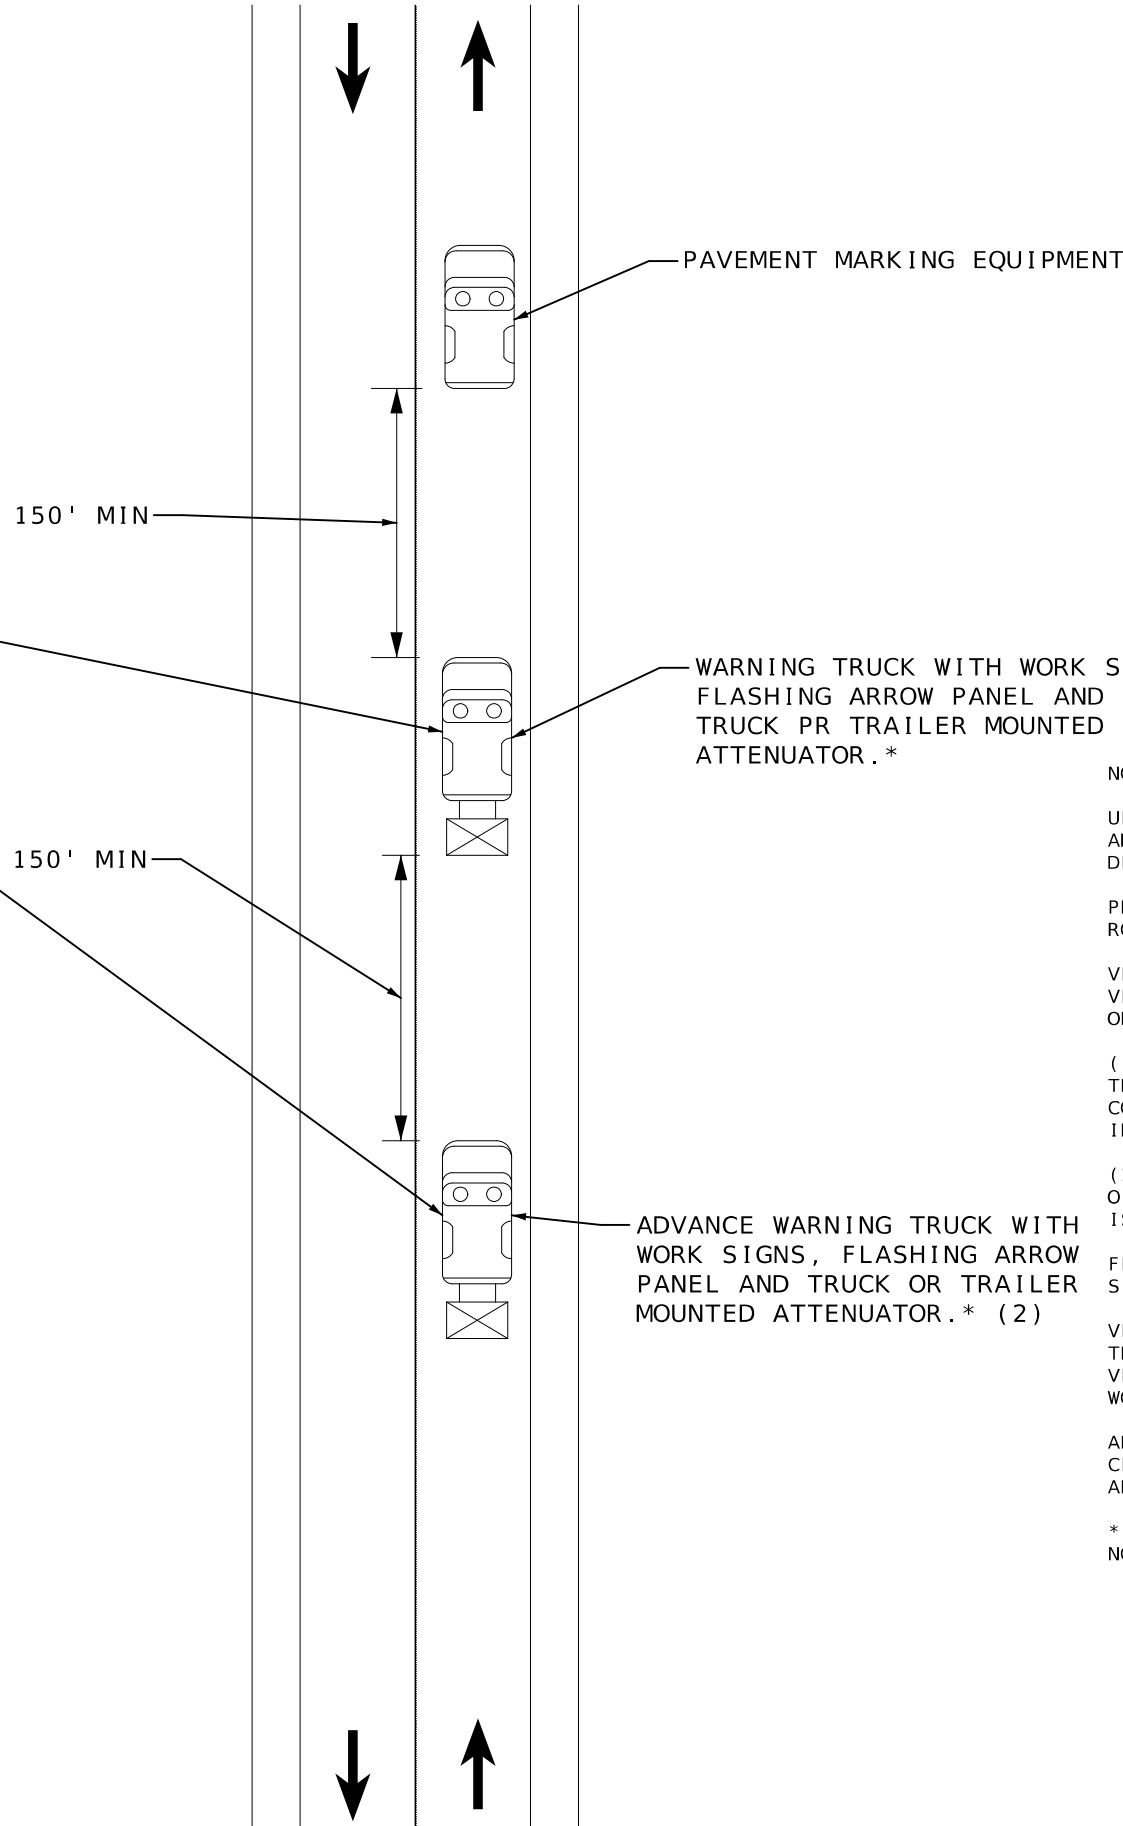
PAVEMENT MARKING EQUIPMENT

150' MIN

WARNING TRUCK WITH WORK S
FLASHING ARROW PANEL AND
TRUCK PR TRAILER MOUNTED
ATTENUATOR.*

NO

UI
AI
DI

PI
RO

VI
VI
OI

(
TI
CO
II

(
O
I

150' MIN

ADVANCE WARNING TRUCK WITH WORK SIGNS, FLASHING ARROW PANEL AND TRUCK OR TRAILER MOUNTED ATTENUATOR.* (2)

FI
S

VI
TI
VI
WO

AI
CI
AI

*
NO